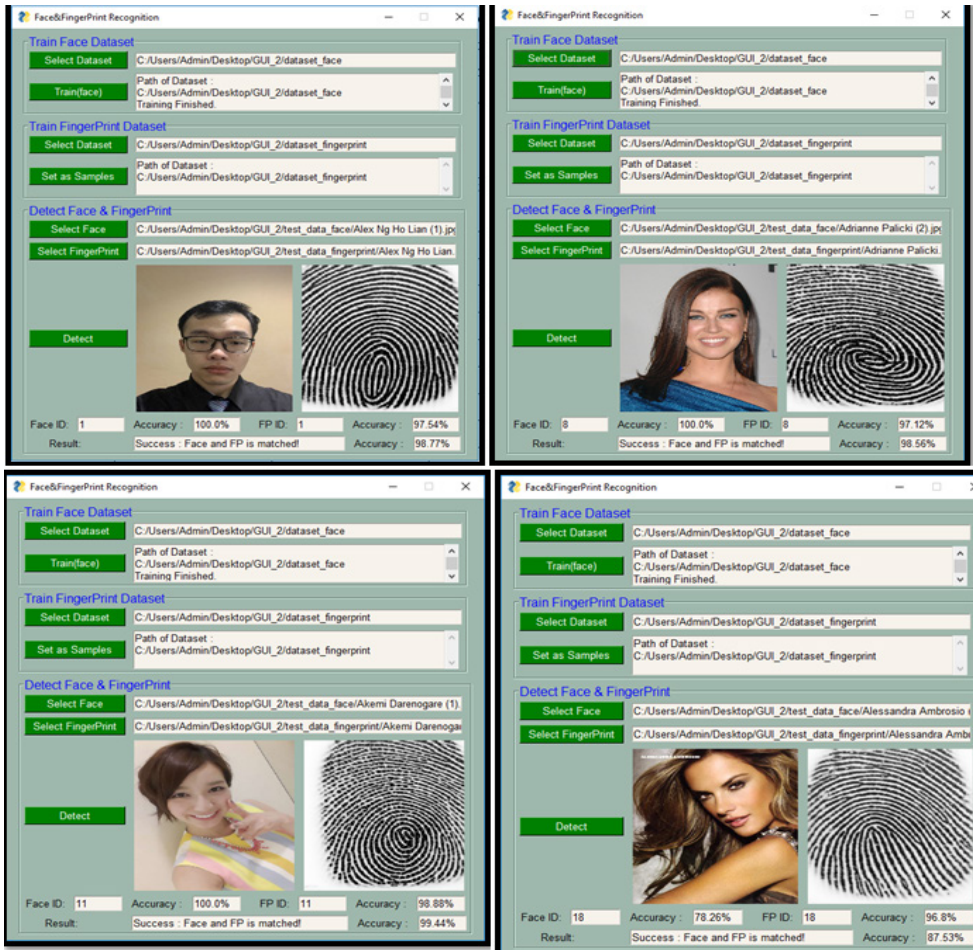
Face&FingerPrint Recognition

Train Face Dataset
Select Dataset
C:/Users/Admin/Desktop/GUI_2/dataset_face
Train(face)
Path of Dataset :
C:/Users/Admin/Desktop/GUI_2/dataset_face
Training Finished.

Train FingerPrint Dataset
Select Dataset
C:/Users/Admin/Desktop/GUI_2/dataset_fingerprint
Set as Samples
Path of Dataset :
C:/Users/Admin/Desktop/GUI_2/dataset_fingerprint

Detect Face & FingerPrint
Select Face
C:/Users/Admin/Desktop/GUI_2/test_data_face/Alex Ng Ho Lian (1).jpg
Select FingerPrint
C:/Users/Admin/Desktop/GUI_2/test_data_fingerprint/Alex Ng Ho Lian.
Detect

| Face ID: | 1 | Accuracy : | 100.0% | FP ID: | 1 | Accuracy : | 97.54% |
|---|---|---|---|---|---|---|---|
| Result: | Success : Face and FP is matched! | | | | | Accuracy : | 98.77% |

Face&FingerPrint Recognition

Train Face Dataset
Select Dataset
C:/Users/Admin/Desktop/GUI_2/dataset_face
Train(face)
Path of Dataset :
C:/Users/Admin/Desktop/GUI_2/dataset_face
Training Finished.

Train FingerPrint Dataset
Select Dataset
C:/Users/Admin/Desktop/GUI_2/dataset_fingerprint
Set as Samples
Path of Dataset :
C:/Users/Admin/Desktop/GUI_2/dataset_fingerprint

Detect Face & FingerPrint
Select Face
C:/Users/Admin/Desktop/GUI_2/test_data_face/Adrianne Palicki (2).jpg
Select FingerPrint
C:/Users/Admin/Desktop/GUI_2/test_data_fingerprint/Adrianne Palicki.
Detect

| Face ID: | 8 | Accuracy : | 100.0% | FP ID: | 8 | Accuracy : | 97.12% |
|---|---|---|---|---|---|---|---|
| Result: | Success : Face and FP is matched! | | | | | Accuracy : | 98.56% |

Face&FingerPrint Recognition

Train Face Dataset
Select Dataset
C:/Users/Admin/Desktop/GUI_2/dataset_face
Train(face)
Path of Dataset :
C:/Users/Admin/Desktop/GUI_2/dataset_face
Training Finished.

Train FingerPrint Dataset
Select Dataset
C:/Users/Admin/Desktop/GUI_2/dataset_fingerprint
Set as Samples
Path of Dataset :
C:/Users/Admin/Desktop/GUI_2/dataset_fingerprint

Detect Face & FingerPrint
Select Face
C:/Users/Admin/Desktop/GUI_2/test_data_face/Akemi Darenogare (1).
Select FingerPrint
C:/Users/Admin/Desktop/GUI_2/test_data_fingerprint/Akemi Darenogar
Detect

| Face ID: | 11 | Accuracy : | 100.0% | FP ID: | 11 | Accuracy : | 98.88% |
|---|---|---|---|---|---|---|---|
| Result: | Success : Face and FP is matched! | | | | | Accuracy : | 99.44% |

Face&FingerPrint Recognition

Train Face Dataset
Select Dataset
C:/Users/Admin/Desktop/GUI_2/dataset_face
Train(face)
Path of Dataset :
C:/Users/Admin/Desktop/GUI_2/dataset_face
Training Finished.

Train FingerPrint Dataset
Select Dataset
C:/Users/Admin/Desktop/GUI_2/dataset_fingerprint
Set as Samples
Path of Dataset :
C:/Users/Admin/Desktop/GUI_2/dataset_fingerprint

Detect Face & FingerPrint
Select Face
C:/Users/Admin/Desktop/GUI_2/test_data_face/Alessandra Ambrosio
Select FingerPrint
C:/Users/Admin/Desktop/GUI_2/test_data_fingerprint/Alessandra Amb
Detect

| Face ID: | 18 | Accuracy : | 78.26% | FP ID: | 18 | Accuracy : | 96.8% |
|---|---|---|---|---|---|---|---|
| Result: | Success : Face and FP is matched! | | | | | Accuracy : | 87.53% |